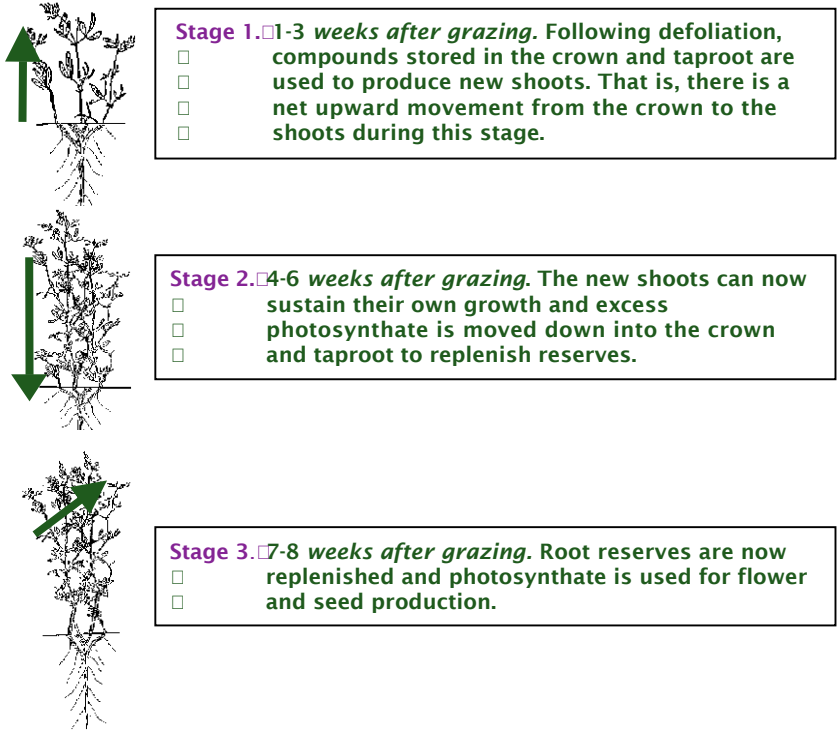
Stage 1. 1-3 *weeks after grazing.* Following defoliation, compounds stored in the crown and taproot are used to produce new shoots. That is, there is a net upward movement from the crown to the shoots during this stage.

Stage 2. 4-6 *weeks after grazing*. The new shoots can now sustain their own growth and excess photosynthate is moved down into the crown and taproot to replenish reserves.

Stage 3. 7-8 *weeks after grazing*. Root reserves are now replenished and photosynthate is used for flower and seed production.